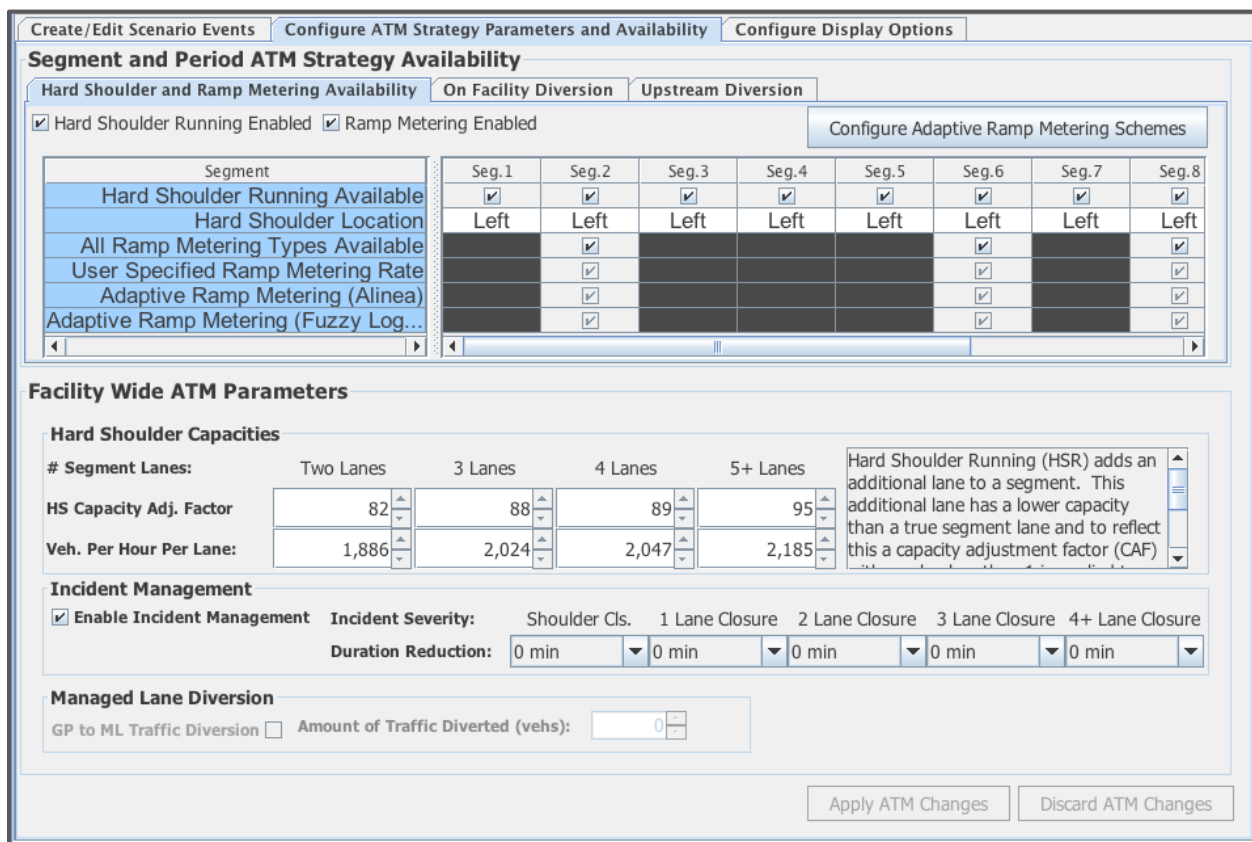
Create/Edit Scenario Events | Configure ATM Strategy Parameters and Availability | Configure Display Options

Segment and Period ATM Strategy Availability

Hard Shoulder and Ramp Metering Availability | On Facility Diversion | Upstream Diversion

☑ Hard Shoulder Running Enabled ☑ Ramp Metering Enabled

Configure Adaptive Ramp Metering Schemes

| Segment | Seg.1 | Seg.2 | Seg.3 | Seg.4 | Seg.5 | Seg.6 | Seg.7 | Seg.8 |
|---|---|---|---|---|---|---|---|---|
| Hard Shoulder Running Available | ☑ | ☑ | ☑ | ☑ | ☑ | ☑ | ☑ | ☑ |
| Hard Shoulder Location | Left | Left | Left | Left | Left | Left | Left | Left |
| All Ramp Metering Types Available | | ☑ | | | | ☑ | | ☑ |
| User Specified Ramp Metering Rate | | ☑ | | | | ☑ | | ☑ |
| Adaptive Ramp Metering (Alinea) | | ☑ | | | | ☑ | | ☑ |
| Adaptive Ramp Metering (Fuzzy Log... | | ☑ | | | | ☑ | | ☑ |

Facility Wide ATM Parameters

Hard Shoulder Capacities

| # Segment Lanes: | Two Lanes | 3 Lanes | 4 Lanes | 5+ Lanes |
|---|---|---|---|---|
| HS Capacity Adj. Factor | 82 | 88 | 89 | 95 |
| Veh. Per Hour Per Lane: | 1,886 | 2,024 | 2,047 | 2,185 |

Hard Shoulder Running (HSR) adds an additional lane to a segment. This additional lane has a lower capacity than a true segment lane and to reflect this a capacity adjustment factor (CAF) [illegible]

Incident Management

☑ Enable Incident Management Incident Severity: Shoulder Cls. 1 Lane Closure 2 Lane Closure 3 Lane Closure 4+ Lane Closure

Duration Reduction: 0 min 0 min 0 min 0 min 0 min

Managed Lane Diversion

GP to ML Traffic Diversion ☐ Amount of Traffic Diverted (vehs): 0

Apply ATM Changes Discard ATM Changes